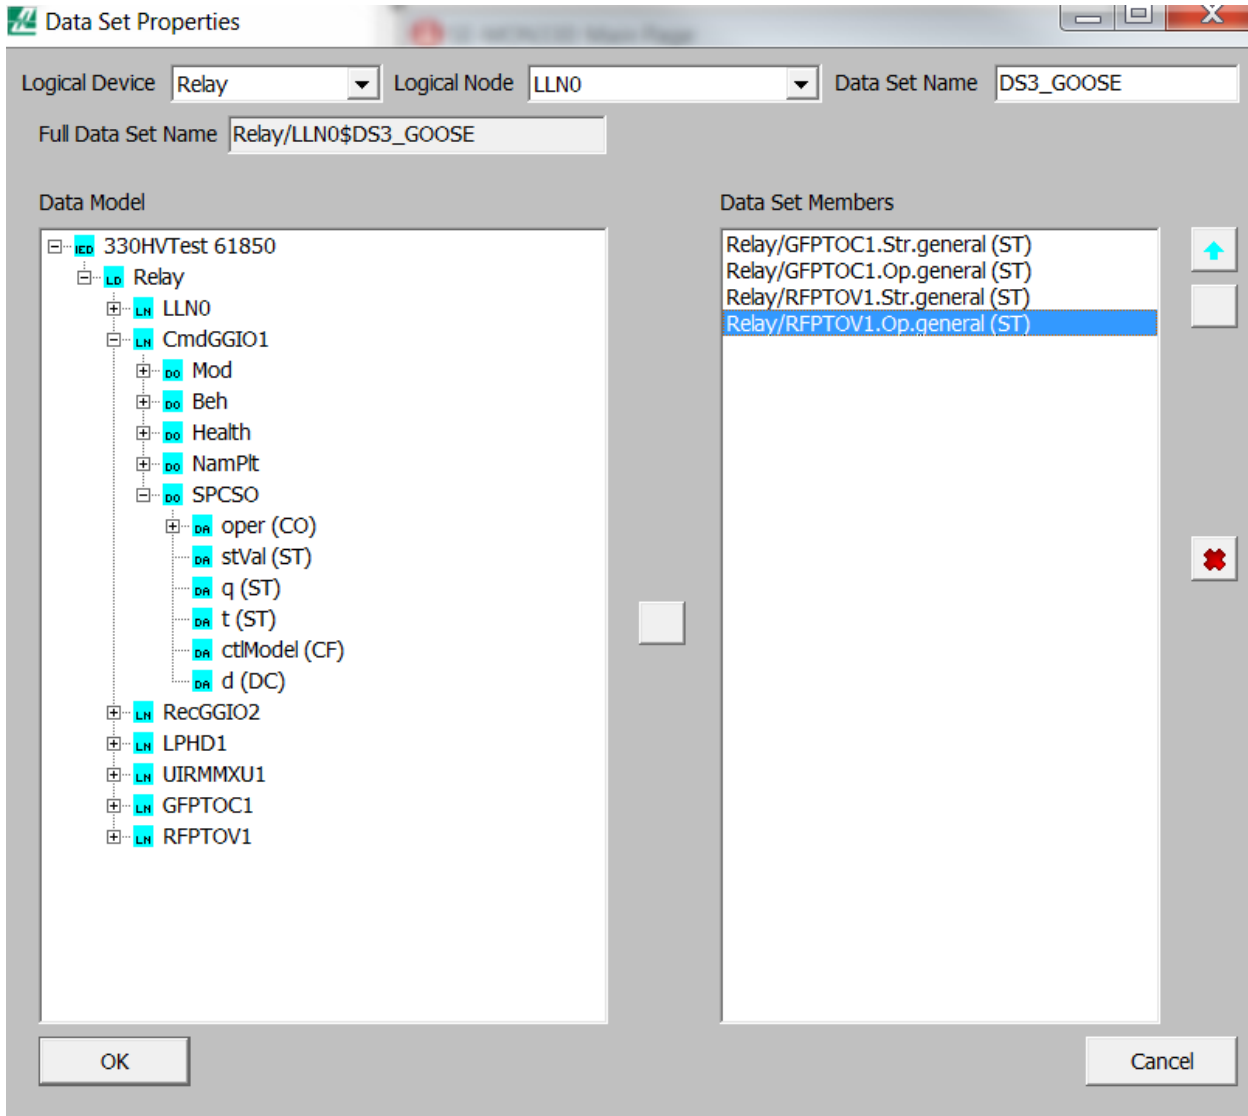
Data Set Properties

Logical Device Relay
Logical Node LLN0
Data Set Name DS3_GOOSE

Full Data Set Name Relay/LLN0$DS3_GOOSE

Data Model

IED 330HVTest 61850
LD Relay
LN LLN0
LN CmdGGIO1
DO Mod
DO Beh
DO Health
DO NamPlt
DO SPCSO
DA oper (CO)
DA stVal (ST)
DA q (ST)
DA t (ST)
DA ctlModel (CF)
DA d (DC)
LN RecGGIO2
LN LPHD1
LN UIRMMXU1
LN GFPTOC1
LN RFPTOV1

Data Set Members

Relay/GFPTOC1.Str.general (ST)
Relay/GFPTOC1.Op.general (ST)
Relay/RFPTOV1.Str.general (ST)
Relay/RFPTOV1.Op.general (ST)

OK

Cancel